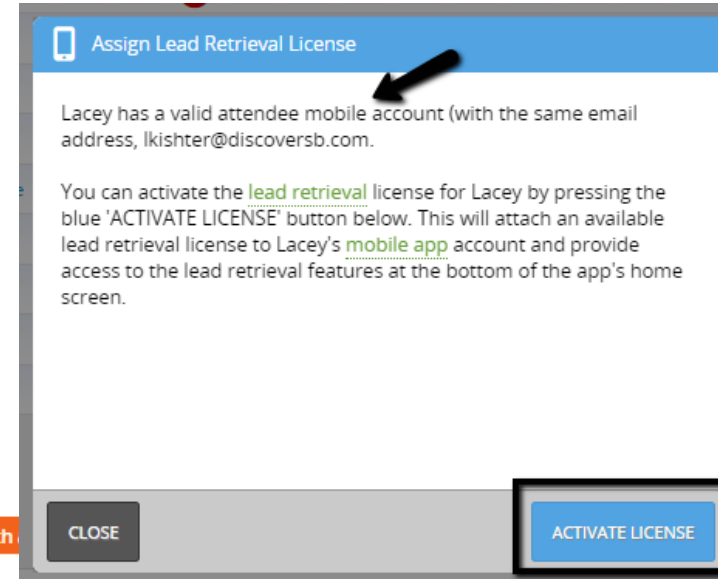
Assign Lead Retrieval License

Lacey has a valid attendee mobile account (with the same email address, lkishter@discoversb.com.

You can activate the lead retrieval license for Lacey by pressing the blue 'ACTIVATE LICENSE' button below. This will attach an available lead retrieval license to Lacey's mobile app account and provide access to the lead retrieval features at the bottom of the app's home screen.

CLOSE

ACTIVATE LICENSE